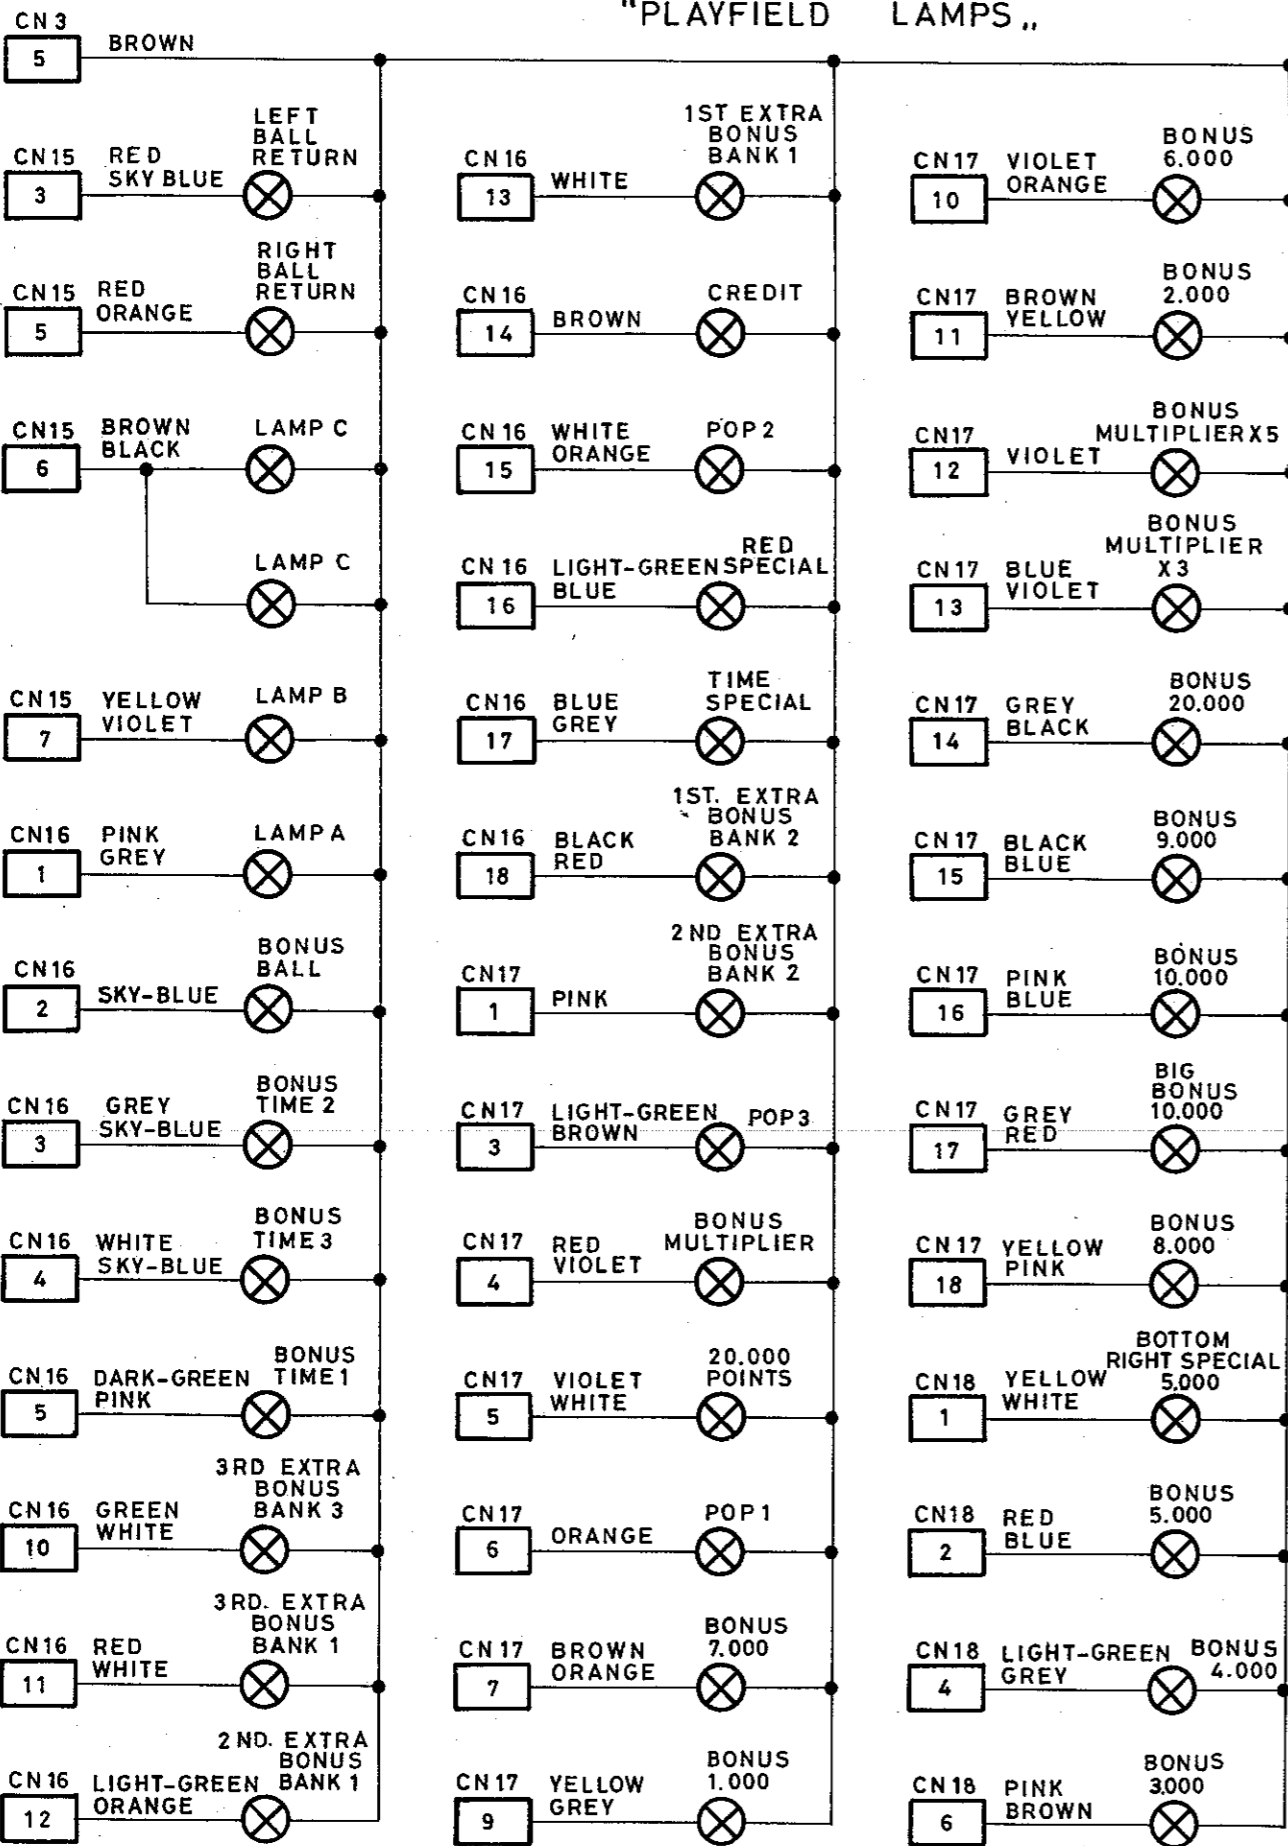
"PLAYFIELD LAMPS„

CN 3
5
BROWN

CN15
3
RED
SKY BLUE
LEFT BALL RETURN

CN15
5
RED
ORANGE
RIGHT BALL RETURN

CN15
6
BROWN
BLACK
LAMP C

LAMP C

CN15
7
YELLOW
VIOLET
LAMP B

CN16
1
PINK
GREY
LAMP A

CN16
2
SKY-BLUE
BONUS BALL

CN16
3
GREY
SKY-BLUE
BONUS TIME 2

CN16
4
WHITE
SKY-BLUE
BONUS TIME 3

CN16
5
DARK-GREEN
PINK
BONUS TIME 1

CN16
10
GREEN
WHITE
3RD EXTRA BONUS BANK 3

CN16
11
RED
WHITE
3RD. EXTRA BONUS BANK 1

CN16
12
LIGHT-GREEN
ORANGE
2 ND. EXTRA BONUS BANK 1

CN16
13
WHITE
1ST EXTRA BONUS BANK 1

CN16
14
BROWN
CREDIT

CN16
15
WHITE
ORANGE
POP 2

CN16
16
LIGHT-GREEN
BLUE
RED SPECIAL

CN16
17
BLUE
GREY
TIME SPECIAL

CN16
18
BLACK
RED
1ST. EXTRA BONUS BANK 2

CN17
1
PINK
2 ND EXTRA BONUS BANK 2

CN17
3
LIGHT-GREEN
BROWN
POP 3

CN17
4
RED
VIOLET
BONUS MULTIPLIER

CN17
5
VIOLET
WHITE
20.000 POINTS

CN17
6
ORANGE
POP 1

CN17
7
BROWN
ORANGE
BONUS 7.000

CN17
9
YELLOW
GREY
BONUS 1.000

CN17
10
VIOLET
ORANGE
BONUS 6.000

CN17
11
BROWN
YELLOW
BONUS 2.000

CN17
12
VIOLET
BONUS MULTIPLIER X5

CN17
13
BLUE
VIOLET
BONUS MULTIPLIER X 3

CN17
14
GREY
BLACK
BONUS 20.000

CN17
15
BLACK
BLUE
BONUS 9.000

CN17
16
PINK
BLUE
BONUS 10.000

CN17
17
GREY
RED
BIG BONUS 10.000

CN17
18
YELLOW
PINK
BONUS 8.000

CN18
1
YELLOW
WHITE
BOTTOM RIGHT SPECIAL 5.000

CN18
2
RED
BLUE
BONUS 5.000

CN18
4
LIGHT-GREEN
GREY
BONUS 4.000

CN18
6
PINK
BROWN
BONUS 3.000